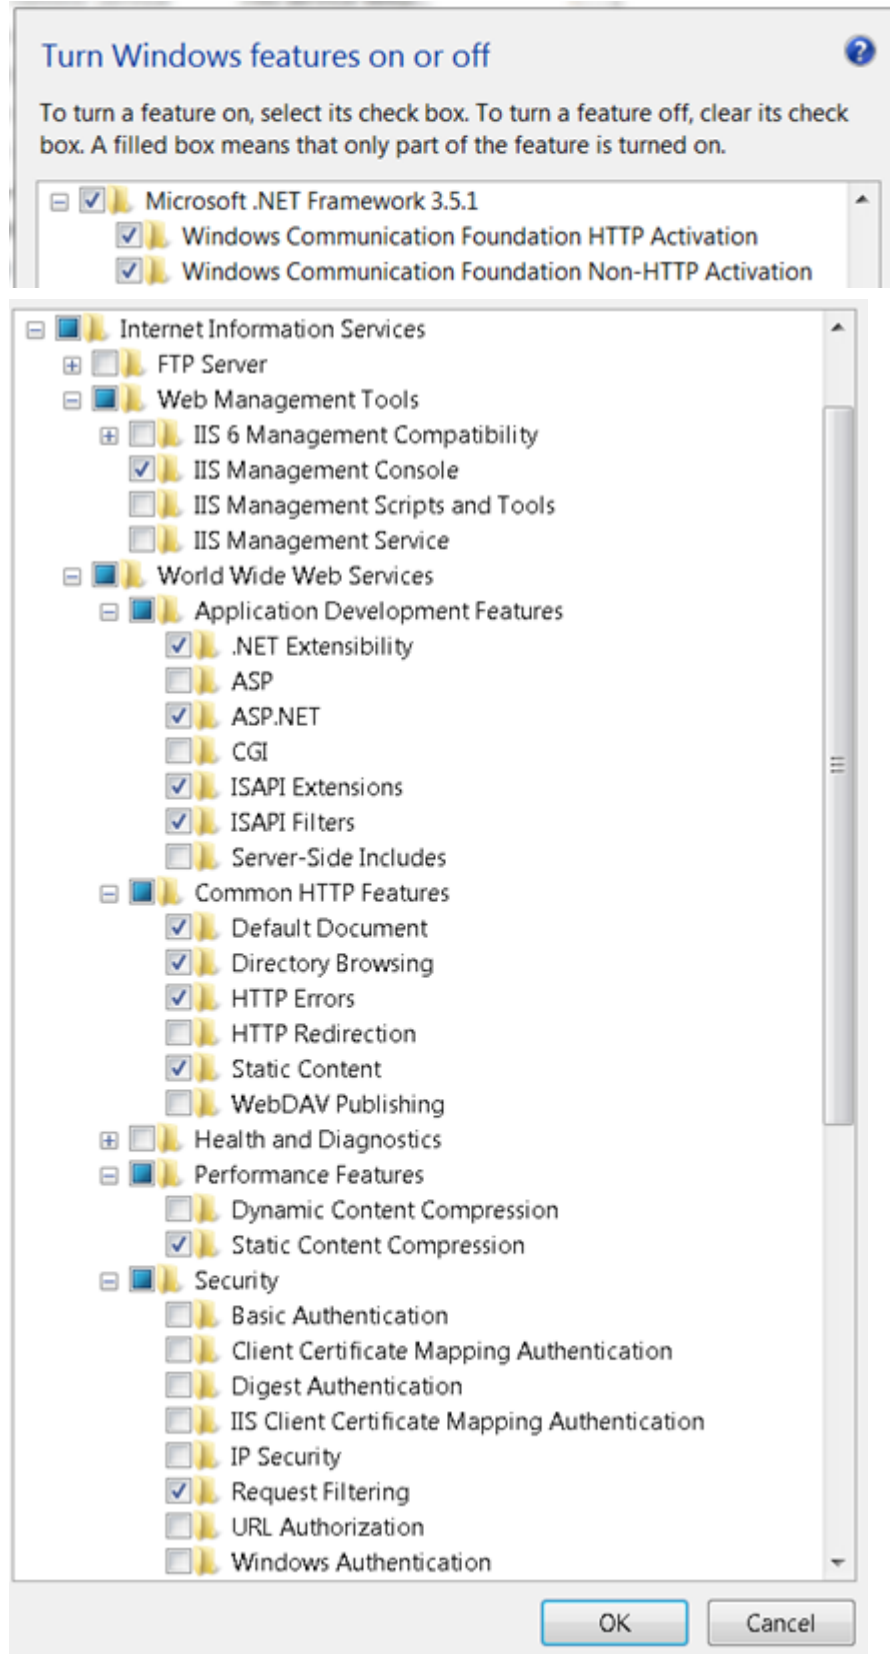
Turn Windows features on or off

To turn a feature on, select its check box. To turn a feature off, clear its check box. A filled box means that only part of the feature is turned on.

Microsoft .NET Framework 3.5.1
Windows Communication Foundation HTTP Activation
Windows Communication Foundation Non-HTTP Activation

Internet Information Services
FTP Server
Web Management Tools
IIS 6 Management Compatibility
IIS Management Console
IIS Management Scripts and Tools
IIS Management Service
World Wide Web Services
Application Development Features
.NET Extensibility
ASP
ASP.NET
CGI
ISAPI Extensions
ISAPI Filters
Server-Side Includes
Common HTTP Features
Default Document
Directory Browsing
HTTP Errors
HTTP Redirection
Static Content
WebDAV Publishing
Health and Diagnostics
Performance Features
Dynamic Content Compression
Static Content Compression
Security
Basic Authentication
Client Certificate Mapping Authentication
Digest Authentication
IIS Client Certificate Mapping Authentication
IP Security
Request Filtering
URL Authorization
Windows Authentication

OK
Cancel